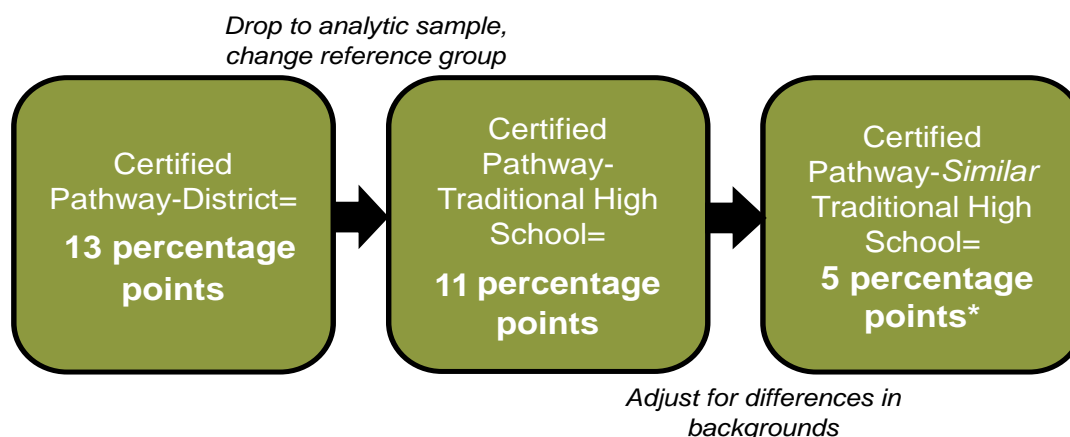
Drop to analytic sample, change reference group

Certified Pathway-District=
13 percentage points

Certified Pathway-Traditional High School=
11 percentage points

Certified Pathway-Similar Traditional High School=
5 percentage points*

Adjust for differences in backgrounds